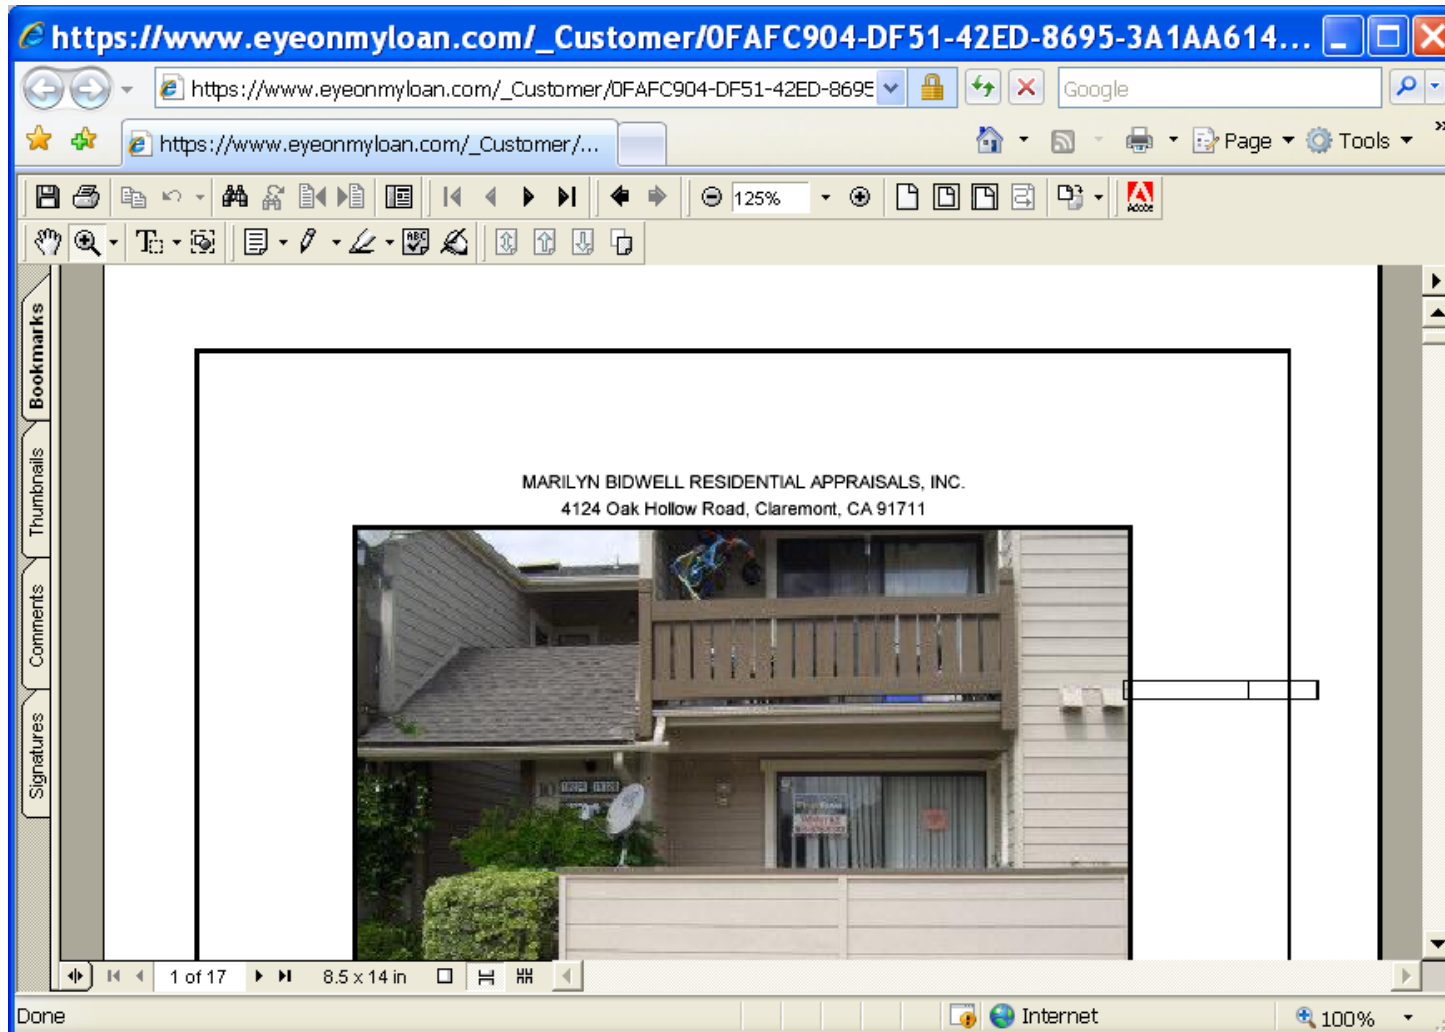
https://www.eyeonmyloan.com/_Customer/0FAFC904-DF51-42ED-8695-3A1AA614...

https://www.eyeonmyloan.com/_Customer/0FAFC904-DF51-42ED-8695

Google

https://www.eyeonmyloan.com/_Customer/...

Page Tools

125%

Bookmarks

Thumbnails

Comments

Signatures

MARILYN BIDWELL RESIDENTIAL APPRAISALS, INC.
4124 Oak Hollow Road, Claremont, CA 91711

1 of 17

8.5 x 14 in

Done

Internet

100%